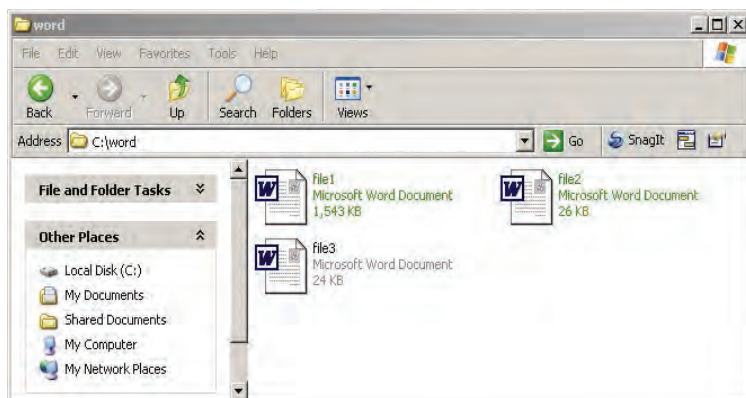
word

File Edit View Favorites Tools Help

Back Forward Up Search Folders Views

Address C:\word Go SnagIt

File and Folder Tasks

Other Places

Local Disk (C:)
My Documents
Shared Documents
My Computer
My Network Places

file1
Microsoft Word Document
1,543 KB

file2
Microsoft Word Document
26 KB

file3
Microsoft Word Document
24 KB